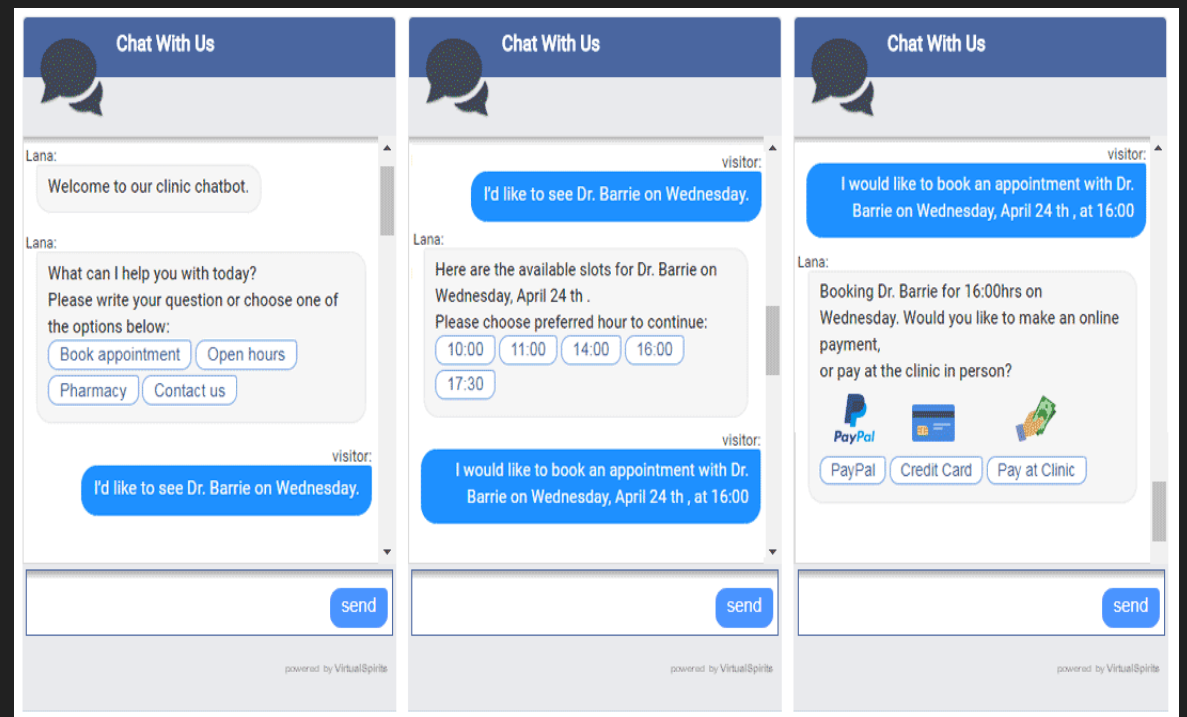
Chat With Us

Lana:
Welcome to our clinic chatbot.

Lana:
What can I help you with today?
Please write your question or choose one of the options below:
Book appointment
Open hours
Pharmacy
Contact us

visitor:
I'd like to see Dr. Barrie on Wednesday.

send

powered by VirtualSpirits

Chat With Us

visitor:
I'd like to see Dr. Barrie on Wednesday.

Lana:
Here are the available slots for Dr. Barrie on Wednesday, April 24 th .
Please choose preferred hour to continue:
10:00
11:00
14:00
16:00
17:30

visitor:
I would like to book an appointment with Dr. Barrie on Wednesday, April 24 th , at 16:00

send

powered by VirtualSpirits

Chat With Us

visitor:
I would like to book an appointment with Dr. Barrie on Wednesday, April 24 th , at 16:00

Lana:
Booking Dr. Barrie for 16:00hrs on Wednesday. Would you like to make an online payment,
or pay at the clinic in person?
PayPal
PayPal
Credit Card
Pay at Clinic

send

powered by VirtualSpirits